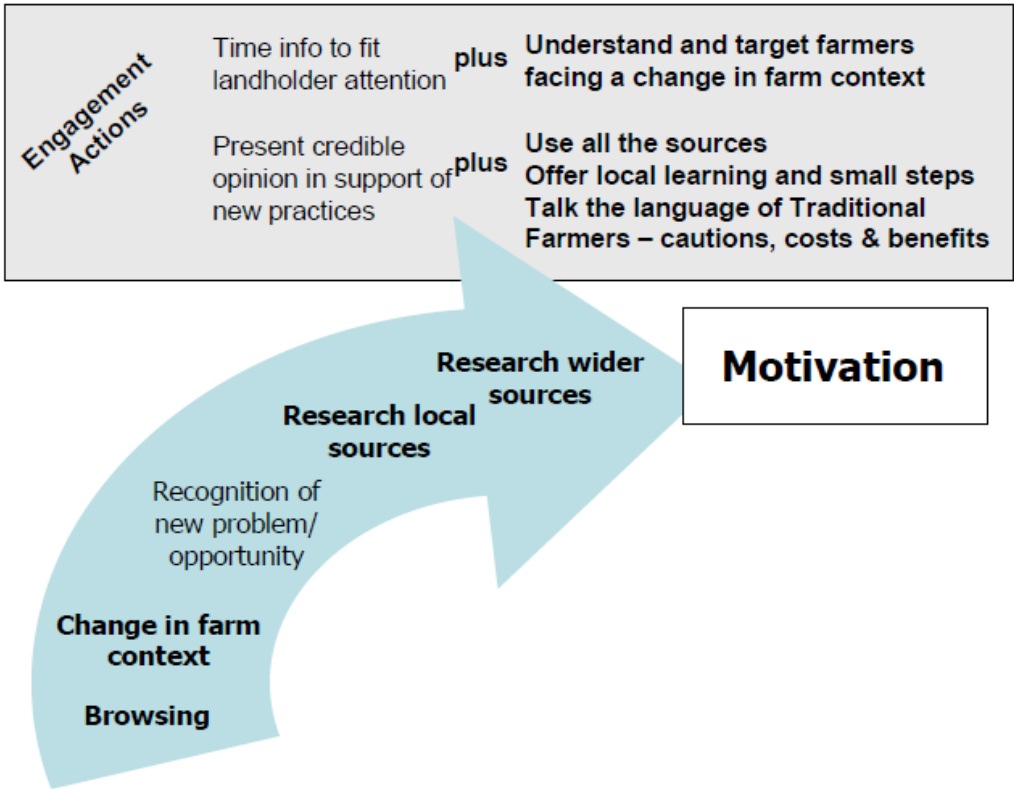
Engagement Actions

Time info to fit landholder attention plus Understand and target farmers facing a change in farm context

Present credible opinion in support of new practices plus Use all the sources
Offer local learning and small steps
Talk the language of Traditional Farmers – cautions, costs & benefits

Motivation

Research wider sources

Research local sources

Recognition of new problem/ opportunity

Change in farm context

Browsing